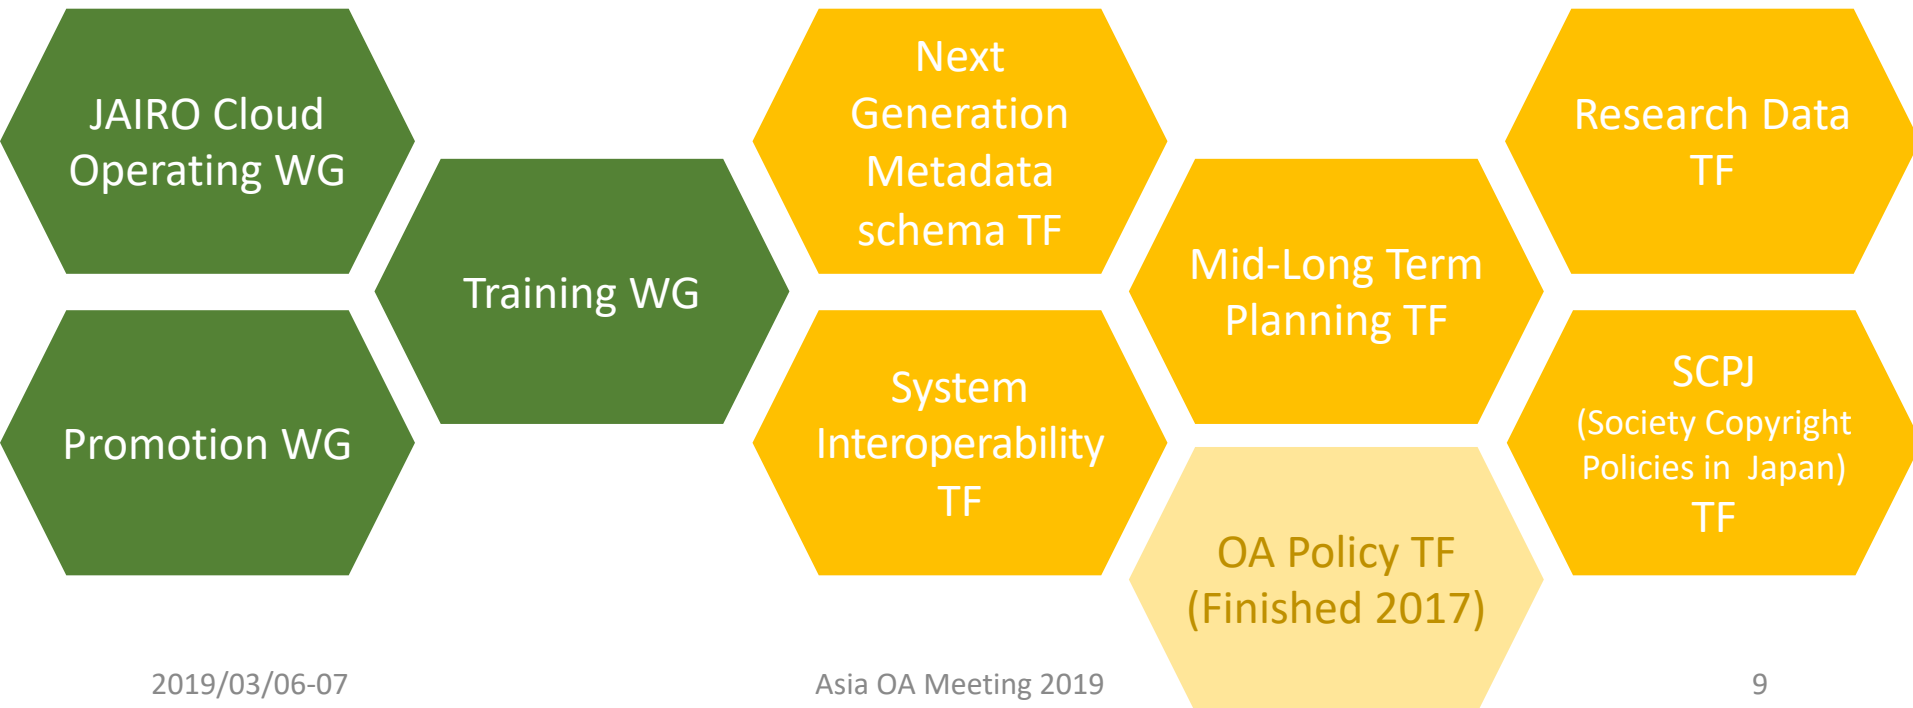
JAIRO Cloud Operating WG

Promotion WG

Training WG

Next Generation Metadata schema TF

System Interoperability TF

Mid-Long Term Planning TF

OA Policy TF (Finished 2017)

Research Data TF

SCPJ (Society Copyright Policies in Japan) TF

2019/03/06-07

Asia OA Meeting 2019

9